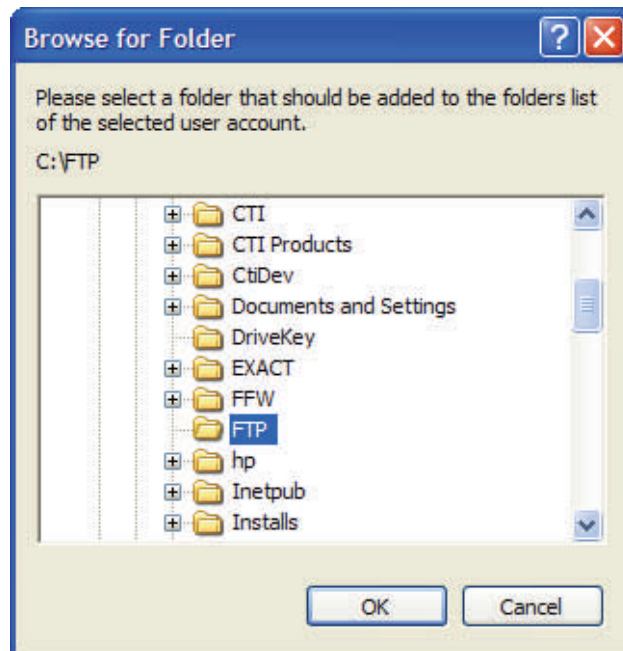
Browse for Folder

Please select a folder that should be added to the folders list of the selected user account.

C:\FTP

CTI
CTI Products
CtiDev
Documents and Settings
DriveKey
EXACT
FFW
FTP
hp
Inetpub
Installs

OK
Cancel